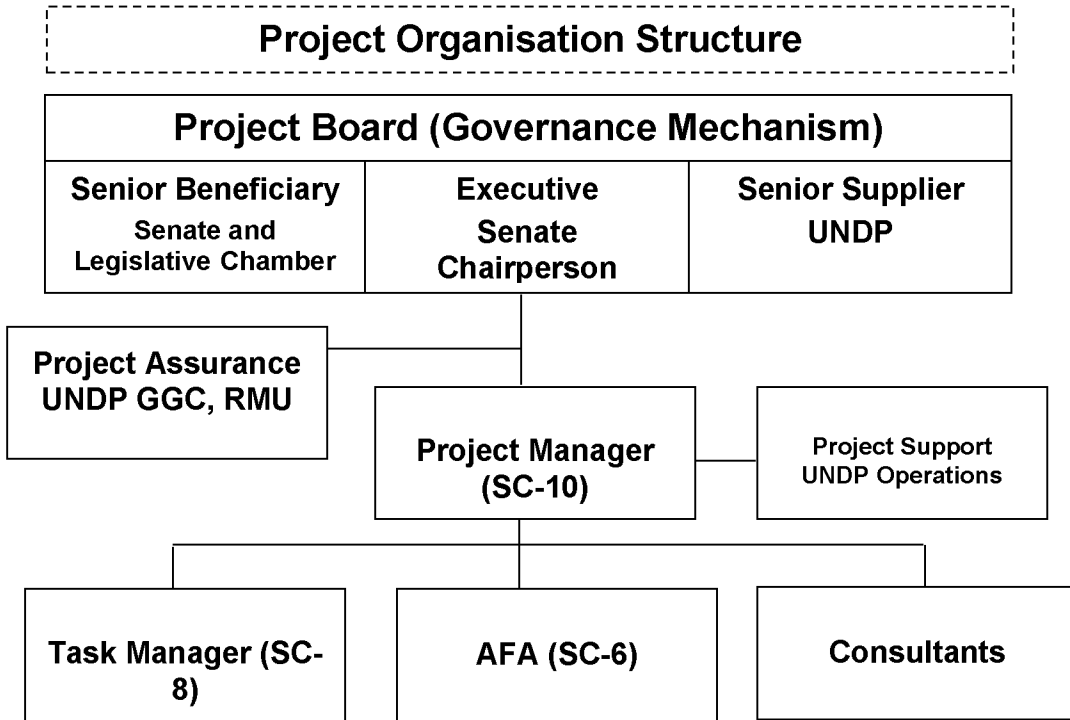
Project Organisation Structure

Project Board (Governance Mechanism)

Senior Beneficiary
Senate and Legislative Chamber

Executive
Senate Chairperson

Senior Supplier
UNDP

Project Assurance
UNDP GGC, RMU

Project Manager (SC-10)

Project Support
UNDP Operations

Task Manager (SC-8)

AFA (SC-6)

Consultants